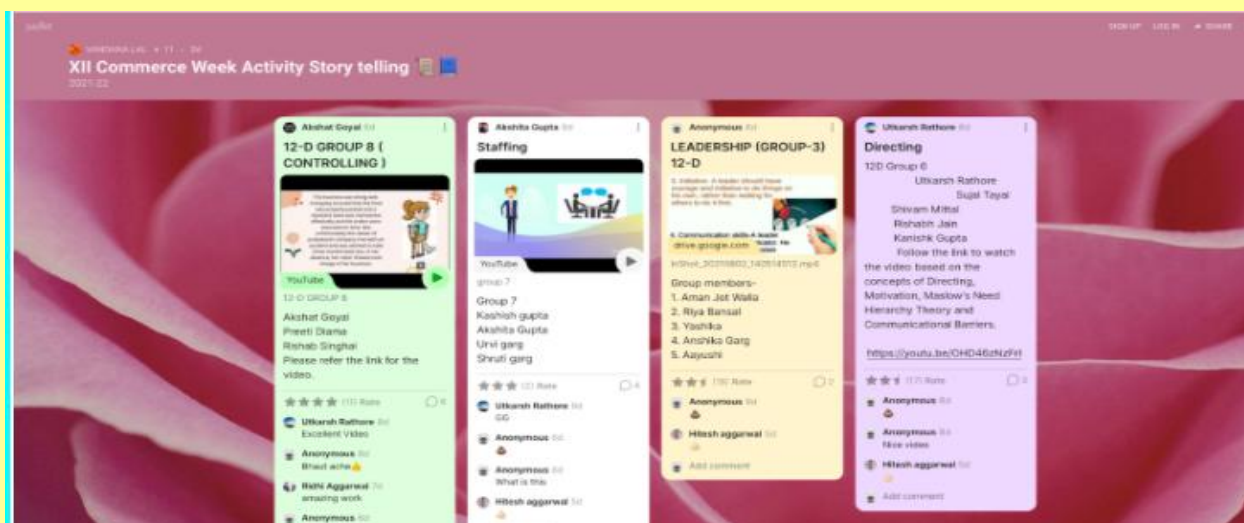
padlet

SIGN UP LOG IN SHARE

VANDANA LAL • 11 • 3d

XII Commerce Week Activity Story telling

2021-22

Akshat Goyal 3d

12-D GROUP 8 ( CONTROLLING )

YouTube

12-D GROUP 8

Akshat Goyal
Preeti Diama
Rishab Singhal
Please refer the link for the video.

(10) Rate

Utkarsh Rathore 3d
Excellent Video

Anonymous 3d
Bhaut acha

Ridhi Aggarwal 7d
amazing work

Anonymous 3d

Akshita Gupta 3d

Staffing

YouTube

group 7

Group 7
Kashish gupta
Akshita Gupta
Urvi garg
Shruti garg

(2) Rate

Utkarsh Rathore 3d
GG

Anonymous 3d

Anonymous 3d
What is this

Hitesh aggarwal 3d

Anonymous 3d

LEADERSHIP (GROUP-3) 12-D

drive.google.com

InShot_20210802_140514512.mp4

Group members-
1. Aman Jot Walia
2. Riya Bansal
3. Yashika
4. Anshika Garg
5. Aayushi

(10) Rate

Anonymous 3d

Hitesh aggarwal 3d

Add comment

Utkarsh Rathore 3d

Directing

12D Group 6
Utkarsh Rathore
Sujal Tayal
Shivam Mittal
Rishabh Jain
Kanishk Gupta
Follow the link to watch the video based on the concepts of Directing, Motivation, Maslow's Need Hierarchy Theory and Communicational Barriers.

https://youtu.be/OHD46zNzFrI

(17) Rate

Anonymous 3d

Anonymous 3d
Nice video

Hitesh aggarwal 3d

Add comment